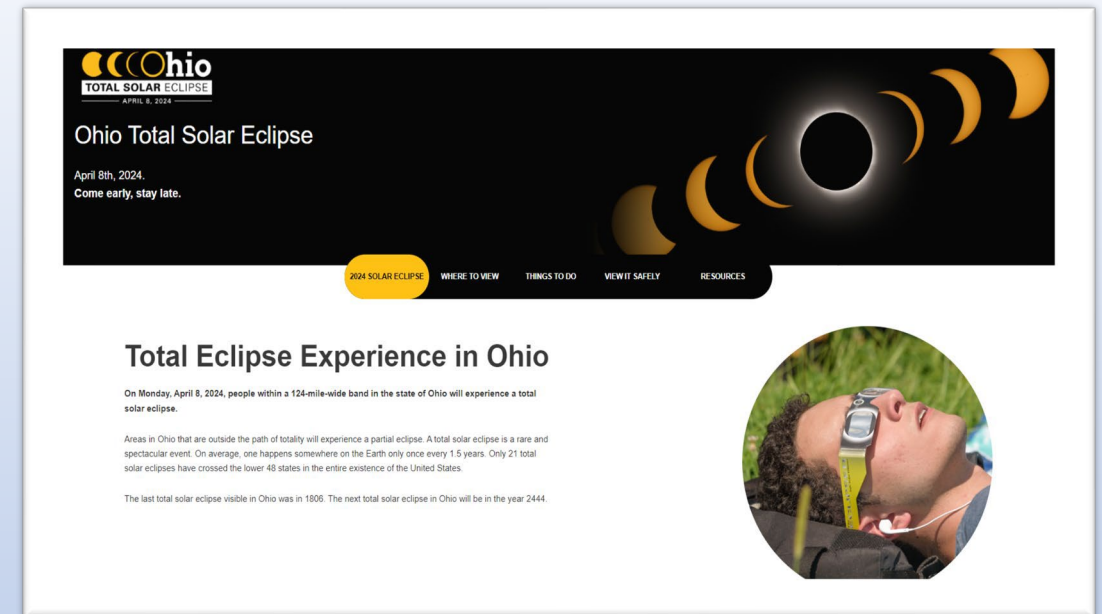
Ohio
TOTAL SOLAR ECLIPSE
APRIL 8, 2024

Ohio Total Solar Eclipse

April 8th, 2024.
Come early, stay late.

2024 SOLAR ECLIPSE WHERE TO VIEW THINGS TO DO VIEW IT SAFELY RESOURCES

Total Eclipse Experience in Ohio

On Monday, April 8, 2024, people within a 124-mile-wide band in the state of Ohio will experience a total solar eclipse.

Areas in Ohio that are outside the path of totality will experience a partial eclipse. A total solar eclipse is a rare and spectacular event. On average, one happens somewhere on the Earth only once every 1.5 years. Only 21 total solar eclipses have crossed the lower 48 states in the entire existence of the United States.

The last total solar eclipse visible in Ohio was in 1806. The next total solar eclipse in Ohio will be in the year 2444.